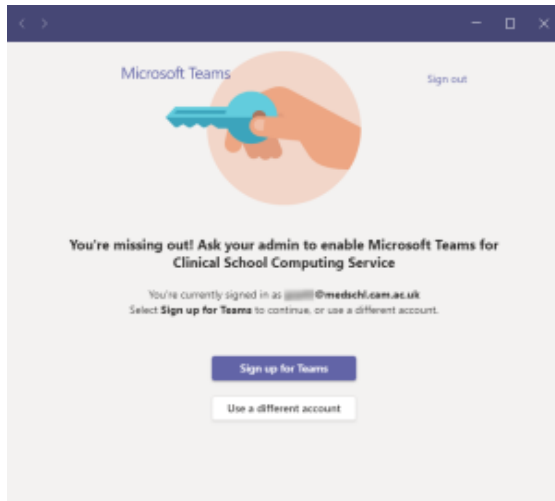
Microsoft Teams

Sign out

You're missing out! Ask your admin to enable Microsoft Teams for Clinical School Computing Service

You're currently signed in as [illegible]@medschl.cam.ac.uk
Select Sign up for Teams to continue, or use a different account.

Sign up for Teams

Use a different account